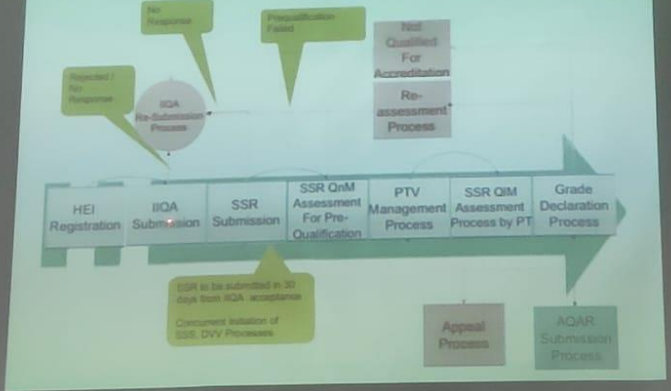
No Response

Prequalification Failed

Not Qualified For Accreditation

Re-assessment Process

Rejected / No Response

IIQA Re-Submission Process

HEI Registration

IIQA Submission

SSR Submission

SSR QnM Assessment For Pre-Qualification

PTV Management Process

SSR QlM Assessment Process by PT

Grade Declaration Process

SSR to be submitted in 30 days from IIQA acceptance

Concurrent Initiation of SSS, DVV Processes

Appeal Process

AQAR Submission Process